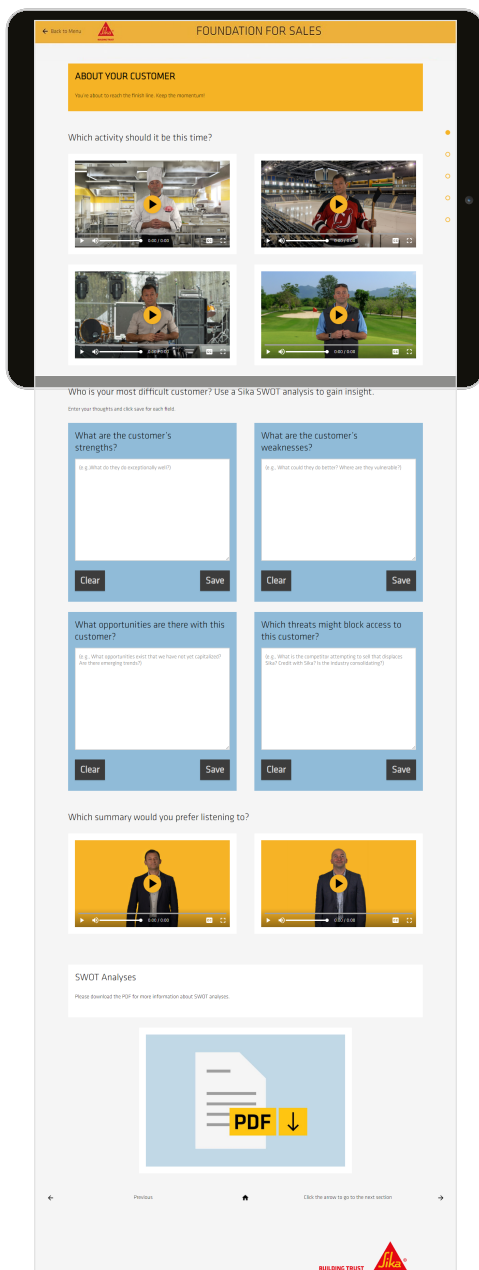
Back to Menu

FOUNDATION FOR SALES

ABOUT YOUR CUSTOMER

You're about to reach the finish line. Keep the momentum!

Which activity should it be this time?

0:00 / 0:00

0:00 / 0:00

0:00 / 0:00

0:00 / 0:00

Who is your most difficult customer? Use a Sika SWOT analysis to gain insight.

Enter your thoughts and click save for each field.

What are the customer's strengths?

(e.g., What do they do exceptionally well?)

Clear Save

What are the customer's weaknesses?

(e.g., What could they do better? Where are they vulnerable?)

Clear Save

What opportunities are there with this customer?

(e.g., What opportunities exist that we have not yet capitalized? Are there emerging trends?)

Clear Save

Which threats might block access to this customer?

(e.g., What is the competitor attempting to sell that displaces Sika? Credit with Sika? Is the industry consolidating?)

Clear Save

Which summary would you prefer listening to?

0:00 / 0:00

0:00 / 0:00

SWOT Analyses

Please download the PDF for more information about SWOT analyses.

PDF

Previous

Click the arrow to go to the next section

BUILDING TRUST
Sika